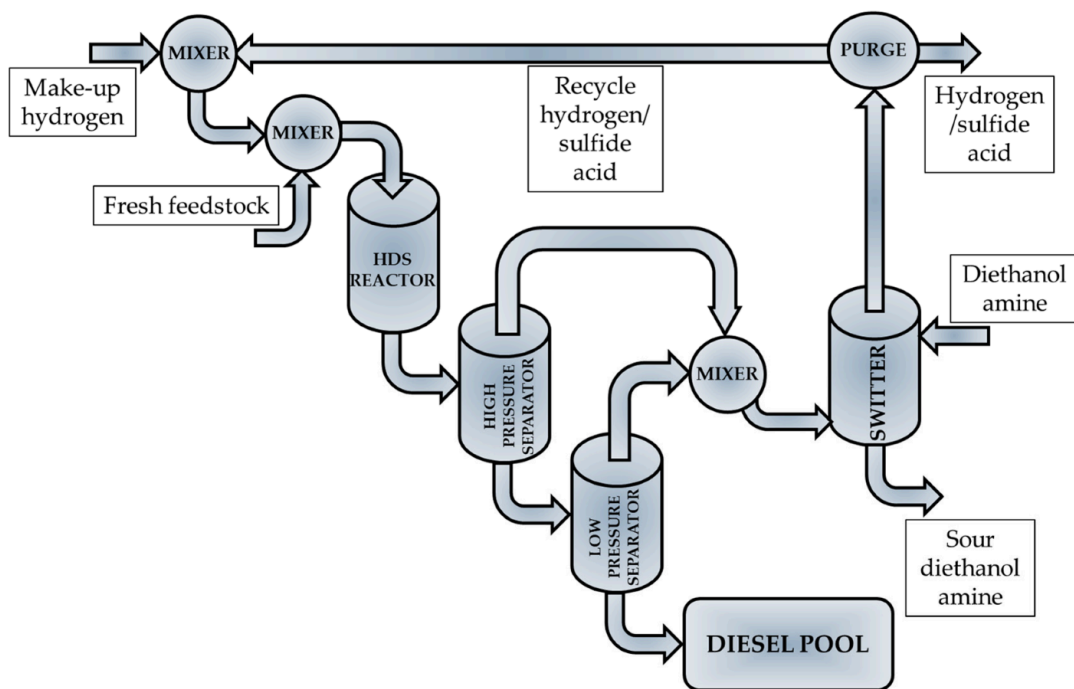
MIXER
PURGE
Make-up hydrogen
MIXER
Recycle hydrogen/ sulfide acid
Hydrogen /sulfide acid
Fresh feedstock
HDS REACTOR
Diethanol amine
HIGH PRESSURE SEPARATOR
MIXER
SWITTER
LOW PRESSURE SEPARATOR
Sour diethanol amine
DIESEL POOL